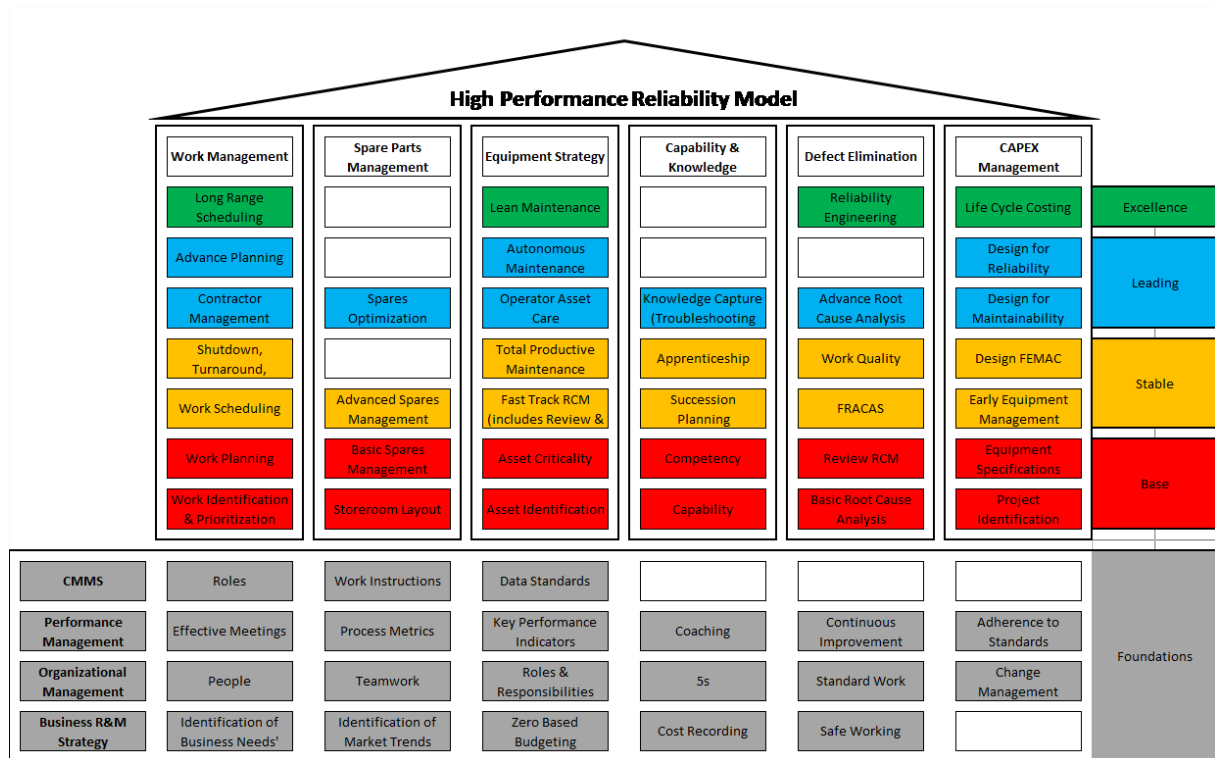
High Performance Reliability Model

| Work Management | Spare Parts Management | Equipment Strategy | Capability & Knowledge | Defect Elimination | CAPEX Management | |
|---|---|---|---|---|---|---|
| Long Range Scheduling | | Lean Maintenance | | Reliability Engineering | Life Cycle Costing | Excellence |
| Advance Planning | | Autonomous Maintenance | | | Design for Reliability | Leading |
| Contractor Management | Spares Optimization | Operator Asset Care | Knowledge Capture (Troubleshooting | Advance Root Cause Analysis | Design for Maintainability | |
| Shutdown, Turnaround, | | Total Productive Maintenance | Apprenticeship | Work Quality | Design FEMAC | Stable |
| Work Scheduling | Advanced Spares Management | Fast Track RCM (includes Review & | Succession Planning | FRACAS | Early Equipment Management | |
| Work Planning | Basic Spares Management | Asset Criticality | Competency | Review RCM | Equipment Specifications | Base |
| Work Identification & Prioritization | Storeroom Layout | Asset Identification | Capability | Basic Root Cause Analysis | Project Identification | |

| | | | | | | |
|---|---|---|---|---|---|---|
| CMMS | Roles | Work Instructions | Data Standards | | | |
| Performance Management | Effective Meetings | Process Metrics | Key Performance Indicators | Coaching | Continuous Improvement | Adherence to Standards |
| Organizational Management | People | Teamwork | Roles & Responsibilities | 5s | Standard Work | Change Management |
| Business R&M Strategy | Identification of Business Needs' | Identification of Market Trends | Zero Based Budgeting | Cost Recording | Safe Working | |

Foundations